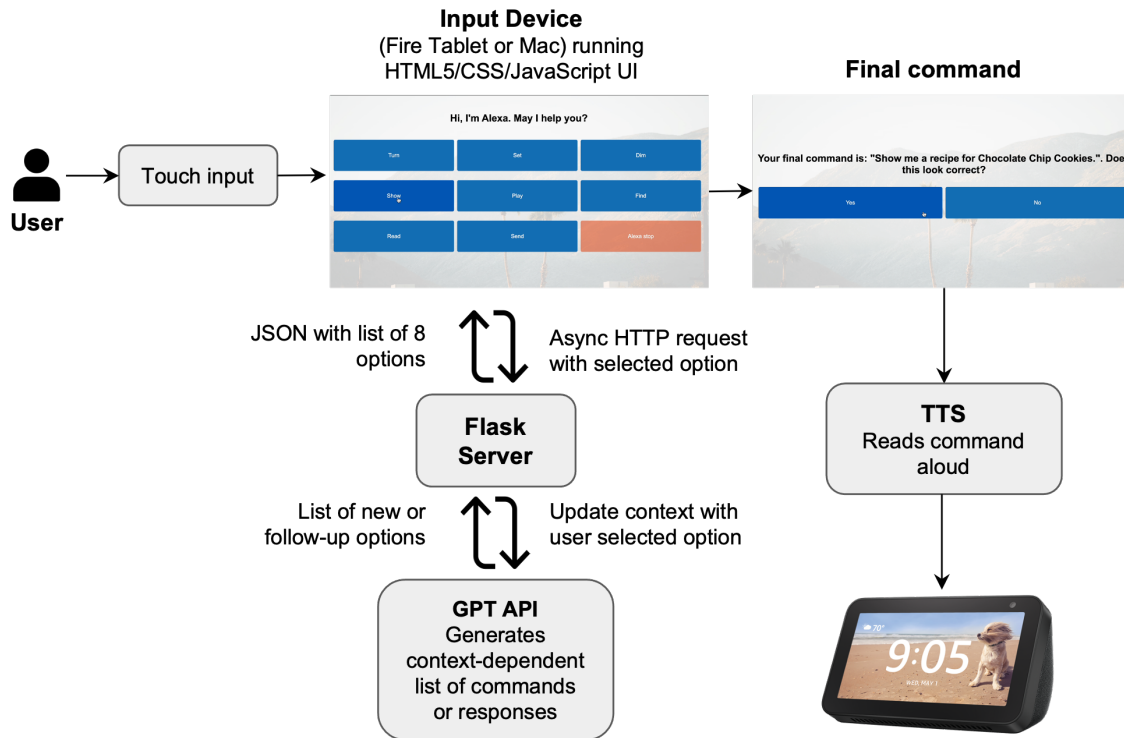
Input Device
(Fire Tablet or Mac) running
HTML5/CSS/JavaScript UI

Final command

User

Touch input

Hi, I'm Alexa. May I help you?

Turn

Set

Dim

Show

Play

Find

Read

Send

Alexa stop

Your final command is: "Show me a recipe for Chocolate Chip Cookies.". Doe this look correct?

Yes

No

JSON with list of 8 options

Async HTTP request with selected option

Flask Server

List of new or follow-up options

Update context with user selected option

GPT API
Generates context-dependent list of commands or responses

TTS
Reads command aloud

70°

9:05

Wed May 1